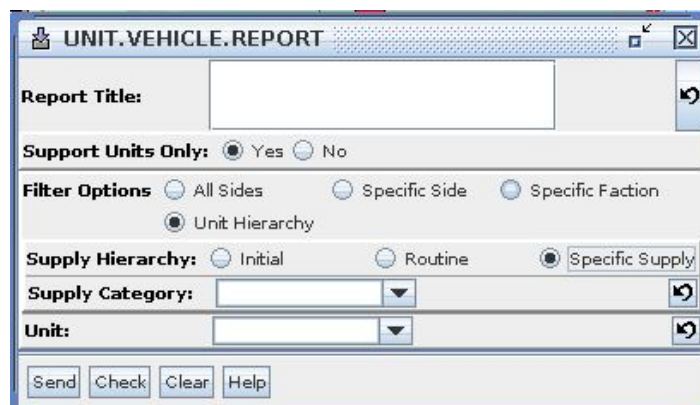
UNIT.VEHICLE.REPORT

Report Title:

Support Units Only: Yes No

Filter Options All Sides Specific Side Specific Faction
Unit Hierarchy

Supply Hierarchy: Initial Routine Specific Supply

Supply Category:

Unit:

Send Check Clear Help